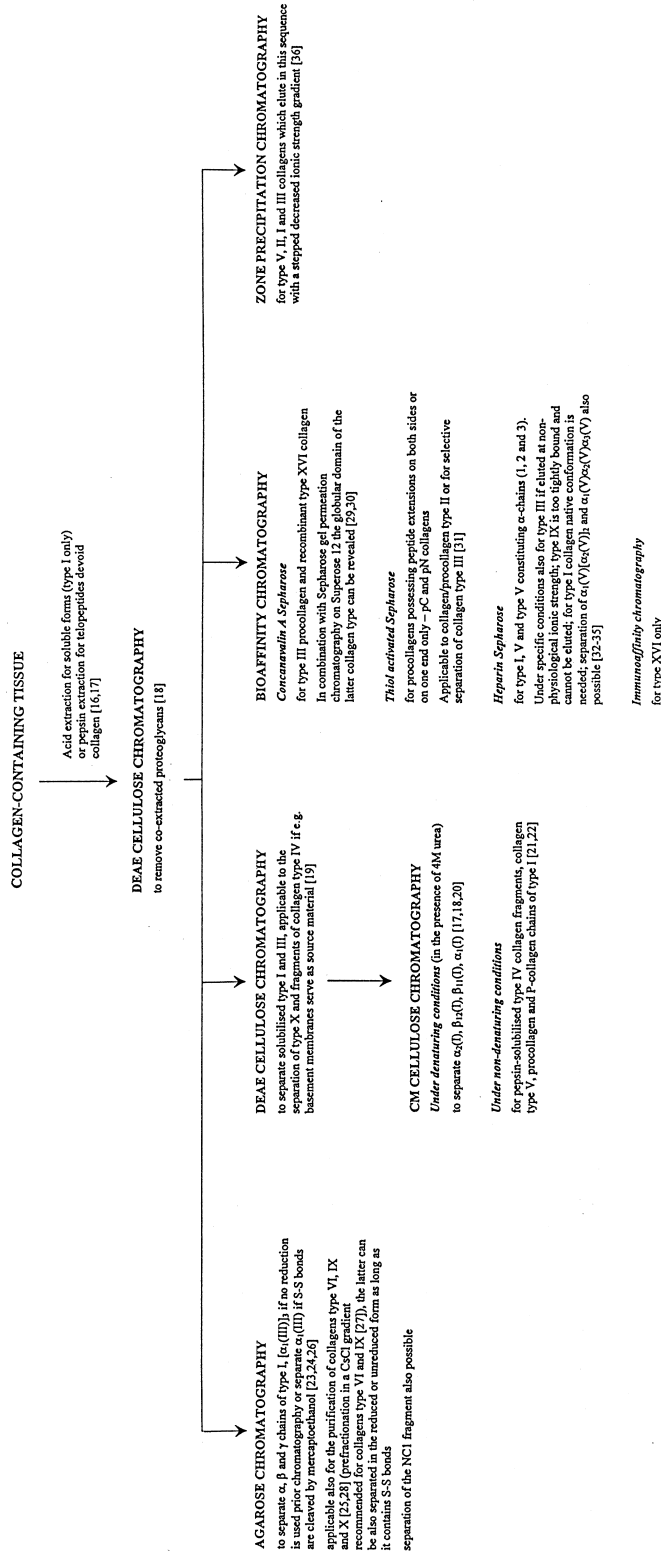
COLLAGEN-CONTAINING TISSUE

Acid extraction for soluble forms (type I only) or pepsin extraction for telopeptides devoid collagen [16,17]

DEAE CELLULOSE CHROMATOGRAPHY
to remove co-extracted proteoglycans [18]

AGAROSE CHROMATOGRAPHY
to separate α, β and γ chains of type I, $[\alpha_1(III)]_3$ if no reduction is used prior chromatography or separate $\alpha_1(III)$ if S-S bonds are cleaved by mercaptoethanol [23,24,26]

applicable also for the purification of collagens type VI, IX and X [25,28] (prefractionation in a CsCl gradient recommended for collagens type VI and IX [27]), the latter can be also separated in the reduced or unreduced form as long as it contains S-S bonds

separation of the NC1 fragment also possible

DEAE CELLULOSE CHROMATOGRAPHY
to separate solubilised type I and III, applicable to the separation of type X and fragments of collagen type IV if e.g. basement membranes serve as source material [19]

CM CELLULOSE CHROMATOGRAPHY
*Under denaturing conditions* (in the presence of 4M urea)
to separate $\alpha_2(I)$, $\beta_{12}(I)$, $\beta_{11}(I)$, $\alpha_1(I)$ [17,18,20]

*Under non-denaturing conditions*
for pepsin-solubilised type IV collagen fragments, collagen type V, procollagen and P-collagen chains of type I [21,22]

BIOAFFINITY CHROMATOGRAPHY
*Concanavalin A Sepharose*
for type III procollagen and recombinant type XVI collagen
In combination with Sepharose gel permeation chromatography on Superose 12 the globular domain of the latter collagen type can be revealed [29,30]

*Thiol activated Sepharose*
for procollagens possessing peptide extensions on both sides or on one end only – pC and pN collagens
Applicable to collagen/procollagen type II or for selective separation of collagen type III [31]

*Heparin Sepharose*
for type I, V and type V constituting α-chains (1, 2 and 3).
Under specific conditions also for type III if eluted at non-physiological ionic strength; type IX is too tightly bound and cannot be eluted; for type I collagen native conformation is needed; separation of $\alpha_1(V)[\alpha_2(V)]_2$ and $\alpha_1(V)\alpha_2(V)\alpha_3(V)$ also possible [32-35]

*Immunoaffinity chromatography*
for type XVI only

ZONE PRECIPITATION CHROMATOGRAPHY
for type V, II, I and III collagens which elute in this sequence with a stepped decreased ionic strength gradient [36]